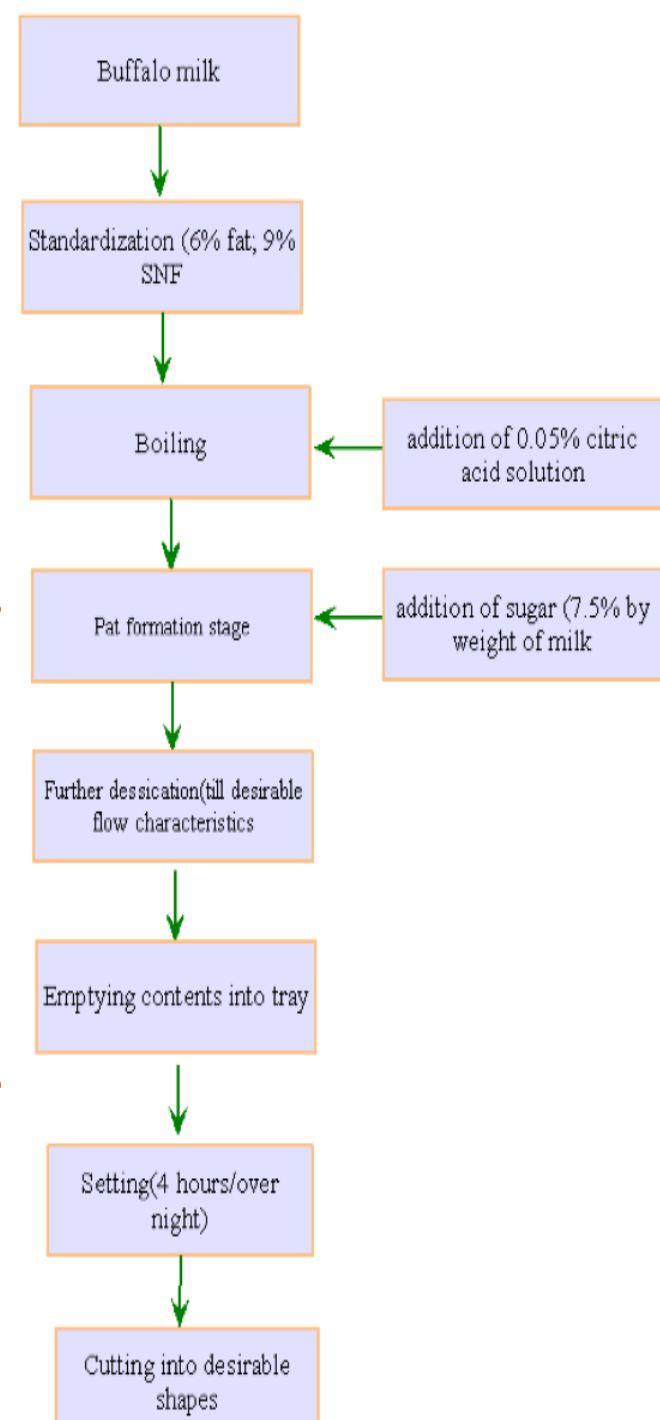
Buffalo milk

Standardization (6% fat; 9% SNF

Boiling

addition of 0.05% citric acid solution

Pat formation stage

addition of sugar (7.5% by weight of milk

Further dessication(till desirable flow characteristics

Emptying contents into tray

Setting(4 hours/over night)

Cutting into desirable shapes